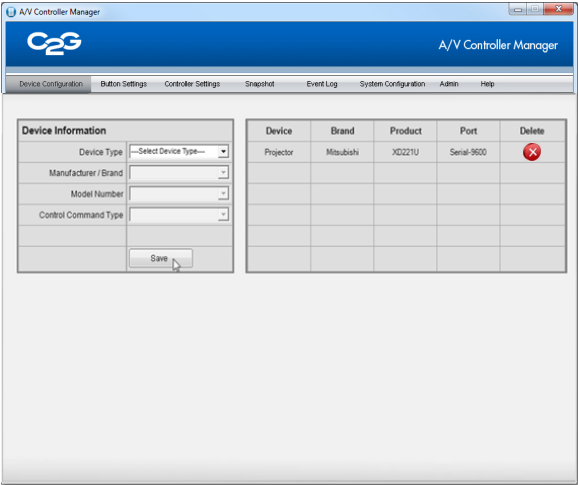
A/V Controller Manager

C2G

A/V Controller Manager

Device Configuration Button Settings Controller Settings Snapshot Event Log System Configuration Admin Help

Device Information

Device Type ---Select Device Type---

Manufacturer / Brand

Model Number

Control Command Type

Save

| Device | Brand | Product | Port | Delete |
|---|---|---|---|---|
| Projector | Mitsubishi | XD221U | Serial-9600 | |
| | | | | |
| | | | | |
| | | | | |
| | | | | |
| | | | | |